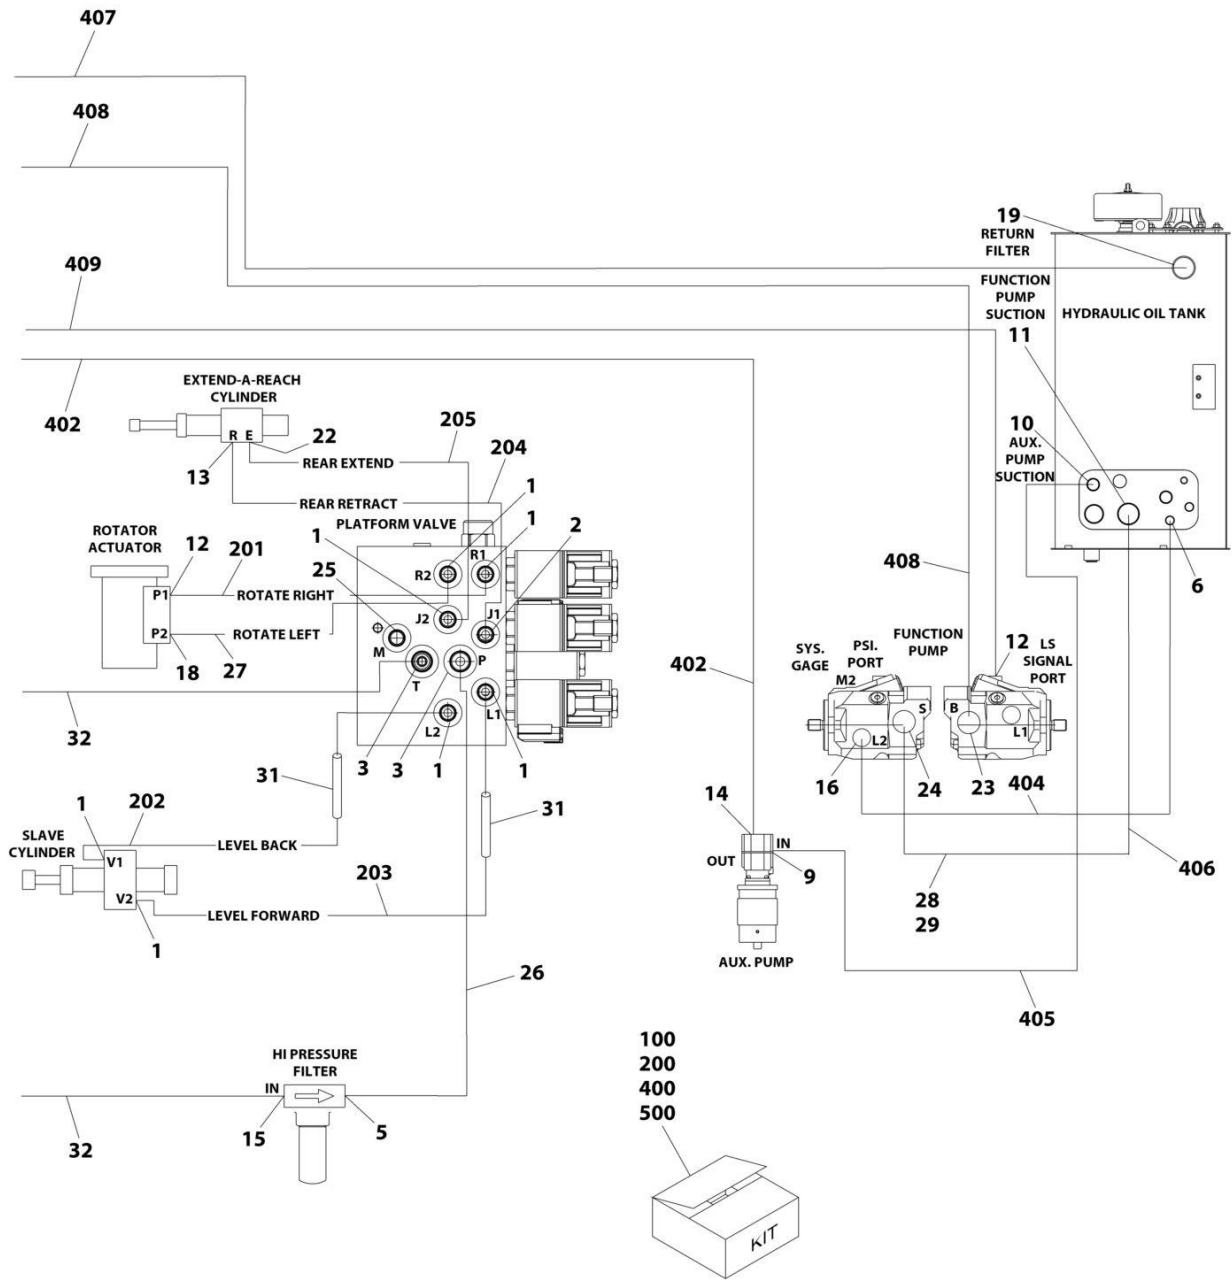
407

408

19
RETURN
FILTER

409

FUNCTION
PUMP
SUCTION

HYDRAULIC OIL TANK

11

402

EXTEND-A-REACH
CYLINDER

205

R E

22

13

REAR EXTEND

204

REAR RETRACT

1

10
AUX.
PUMP
SUCTION

ROTATOR
ACTUATOR

12

201

PLATFORM VALVE

1

2

R1

R2

1

25

J2

J1

P1

ROTATE RIGHT

P2

ROTATE LEFT

M

408

6

18

27

T

P

SYS.
GAGE

PSI.
PORT

FUNCTION
PUMP

12

LS
SIGNAL
PORT

402

M2

S

B

L1

L2

L1

L2

32

3

3

1

1

16

24

23

404

31

31

14

1

202

SLAVE
CYLINDER

V1

LEVEL BACK

OUT

IN

9

406

203

V2

LEVEL FORWARD

28
29

1

AUX. PUMP

26

405

100
200
400
500

HI PRESSURE
FILTER

IN

15

5

32

KIT